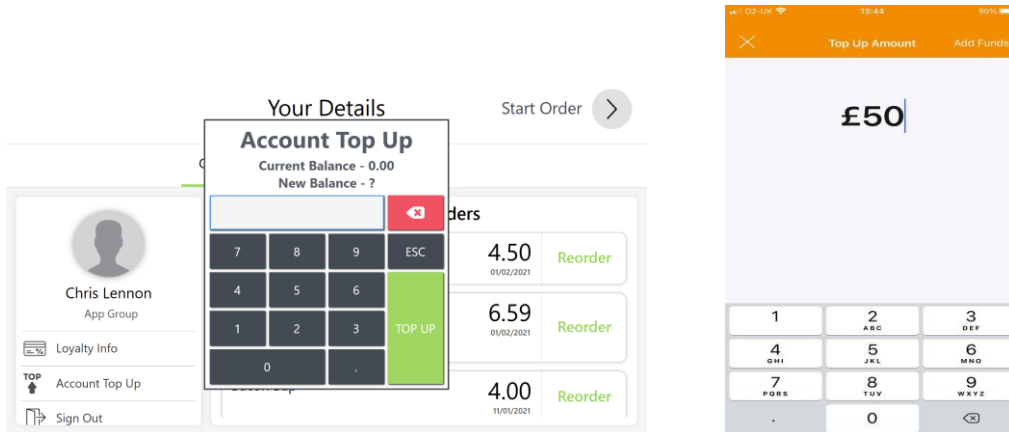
Your Details

Start Order

Account Top Up

Current Balance - 0.00

New Balance - ?

7 8 9 ESC

4 5 6

1 2 3 TOP UP

0 .

ders

4.50
01/02/2021
Reorder

6.59
Reorder

4.00
11/01/2021
Reorder

Chris Lennon
App Group

Loyalty Info

TOP
Account Top Up

Sign Out

O2-UK 13:44 90%

Top Up Amount

Add Funds

£50

1

2
ABC

3
DEF

4
GHI

5
JKL

6
MNO

7
PQRS

8
TUV

9
WXYZ

0